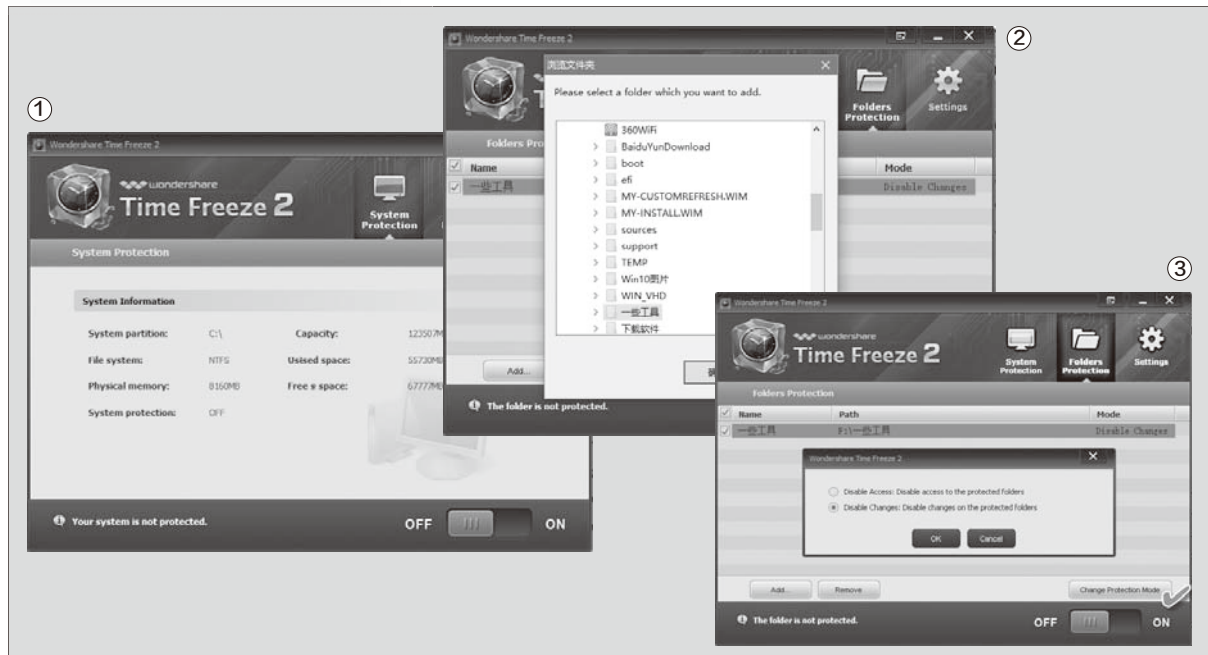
①

Wondershare Time Freeze 2

wondershare Time Freeze 2

System Protection

System Protection

System Information

System partition: C:\ Capacity: 123507M

File system: NTFS Usised space: 55730M

Physical memory: 8160MB Free s space: 67777M

System protection: OFF

Your system is not protected.

OFF ON

②

Wondershare Time Freeze 2

Folders Protection Settings

浏览文件夹

Please select a folder which you want to add.

360WiFi
BaiduYunDownload
boot
efi
MY-CUSTOMREFRESH.WIM
MY-INSTALL.WIM
sources
support
TEMP
Win10图片
WIN_VHD
一些工具
下载软件

Folders Pro

Name

一些工具

Mode

Disable Changes

Add...

The folder is not protected.

③

Wondershare Time Freeze 2

wondershare Time Freeze 2

System Protection Folders Protection Settings

Folders Protection

| Name | Path | Mode |
|---|---|---|
| 一些工具 | F:\一些工具 | Disable Changes |

Wondershare Time Freeze 2

Disable Access: Disable access to the protected folders

Disable Changes: Disable changes on the protected folders

OK Cancel

Add... Remove Change Protection Mode

The folder is not protected.

OFF ON